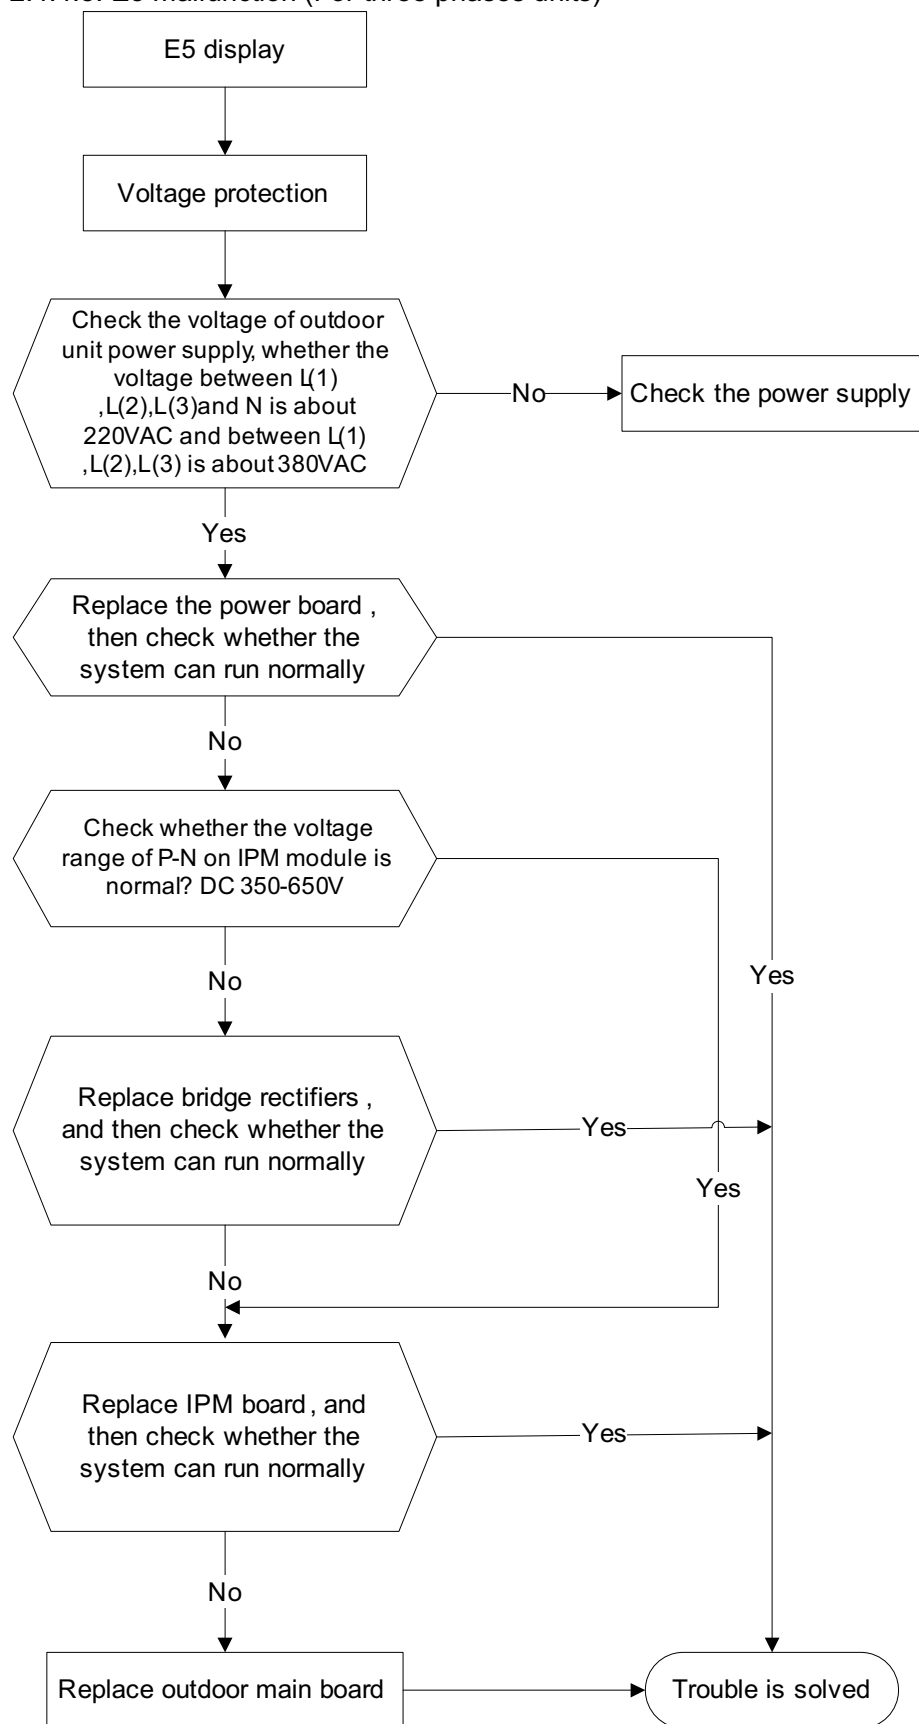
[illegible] E5 malfunction (For three phases units)

E5 display

Voltage protection

Check the voltage of outdoor unit power supply, whether the voltage between L(1) ,L(2),L(3)and N is about 220VAC and between L(1) ,L(2),L(3) is about 380VAC

No

Check the power supply

Yes

Replace the power board , then check whether the system can run normally

No

Check whether the voltage range of P-N on IPM module is normal? DC 350-650V

No

Yes

Replace bridge rectifiers , and then check whether the system can run normally

Yes

Yes

No

Replace IPM board , and then check whether the system can run normally

Yes

No

Replace outdoor main board

Trouble is solved